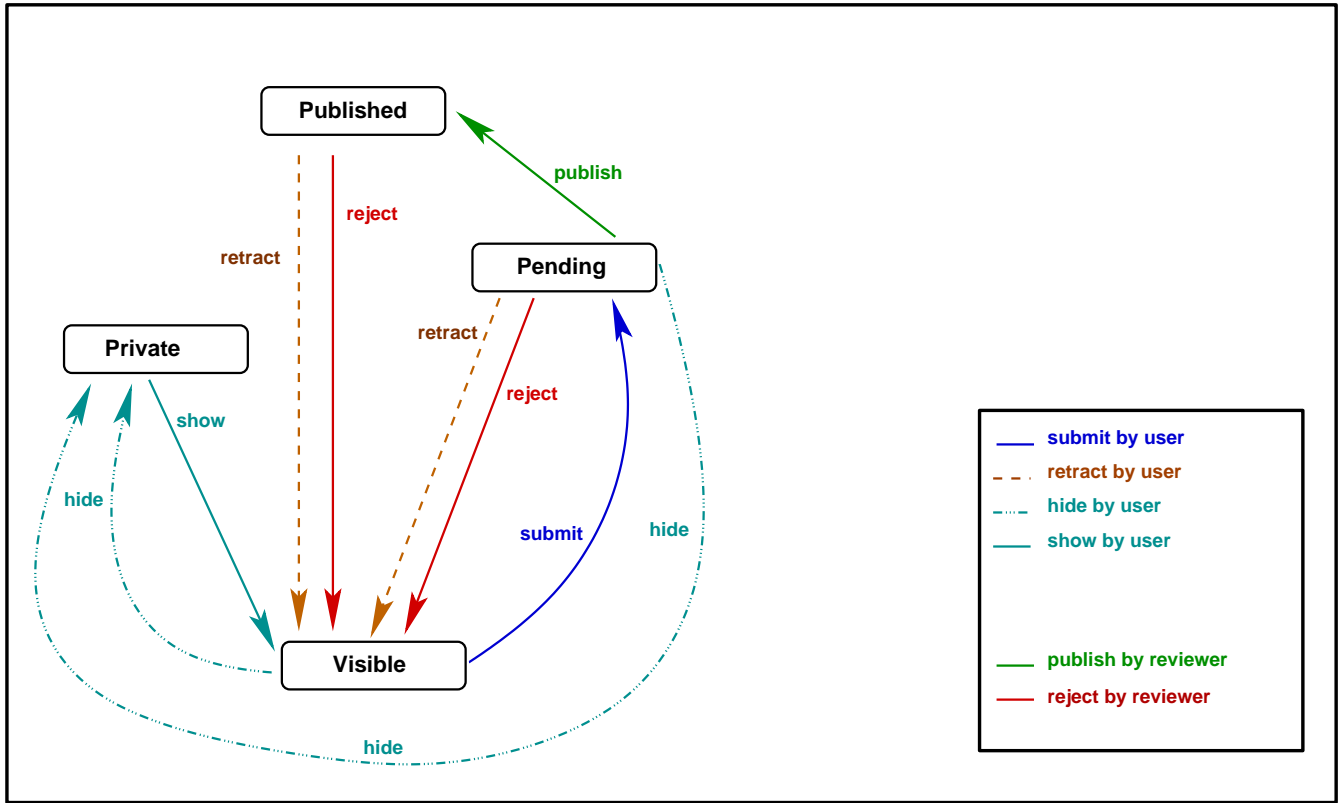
Published

publish

reject

retract

Pending

Private

retract

reject

show

hide

submit

hide

Visible

hide

submit by user
retract by user
hide by user
show by user

publish by reviewer
reject by reviewer